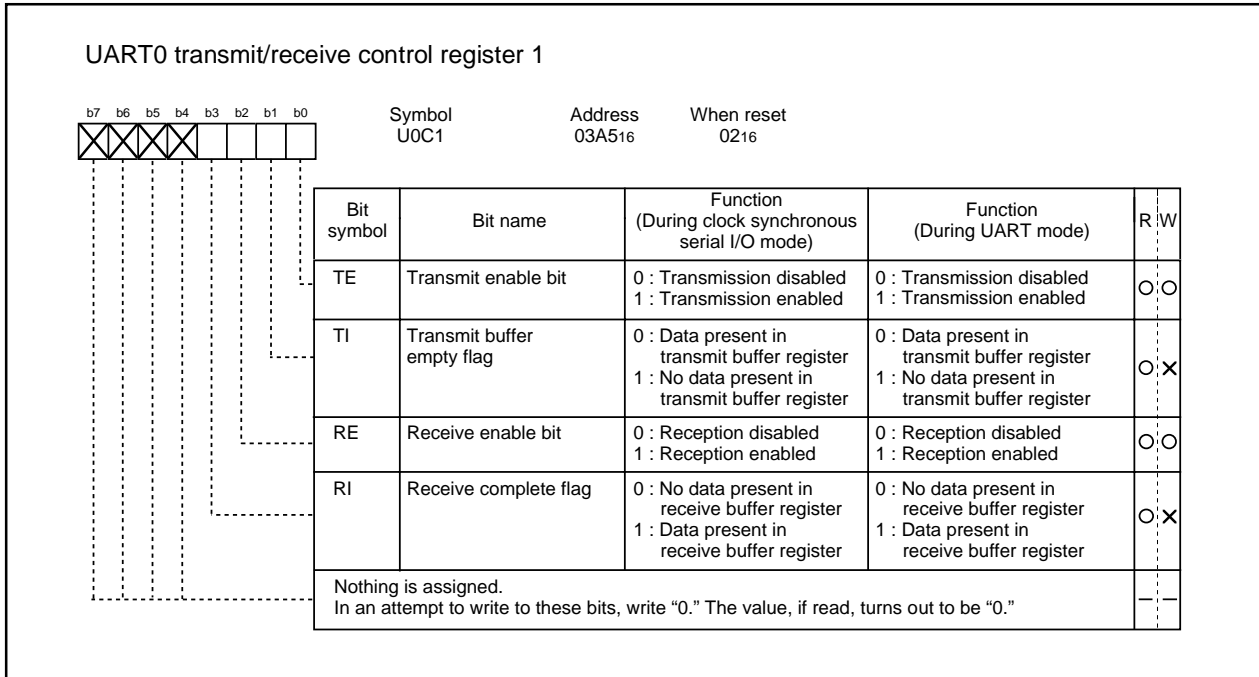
UART0 transmit/receive control register 1

b7 b6 b5 b4 b3 b2 b1 b0

Symbol
U0C1

Address
$03A5_{16}$

When reset
$02_{16}$

| Bit symbol | Bit name | Function (During clock synchronous serial I/O mode) | Function (During UART mode) | R | W |
|---|---|---|---|---|---|
| TE | Transmit enable bit | 0 : Transmission disabled 1 : Transmission enabled | 0 : Transmission disabled 1 : Transmission enabled | ○ | ○ |
| TI | Transmit buffer empty flag | 0 : Data present in transmit buffer register 1 : No data present in transmit buffer register | 0 : Data present in transmit buffer register 1 : No data present in transmit buffer register | ○ | × |
| RE | Receive enable bit | 0 : Reception disabled 1 : Reception enabled | 0 : Reception disabled 1 : Reception enabled | ○ | ○ |
| RI | Receive complete flag | 0 : No data present in receive buffer register 1 : Data present in receive buffer register | 0 : No data present in receive buffer register 1 : Data present in receive buffer register | ○ | × |
| Nothing is assigned. In an attempt to write to these bits, write “0.” The value, if read, turns out to be “0.” | | | | – | – |